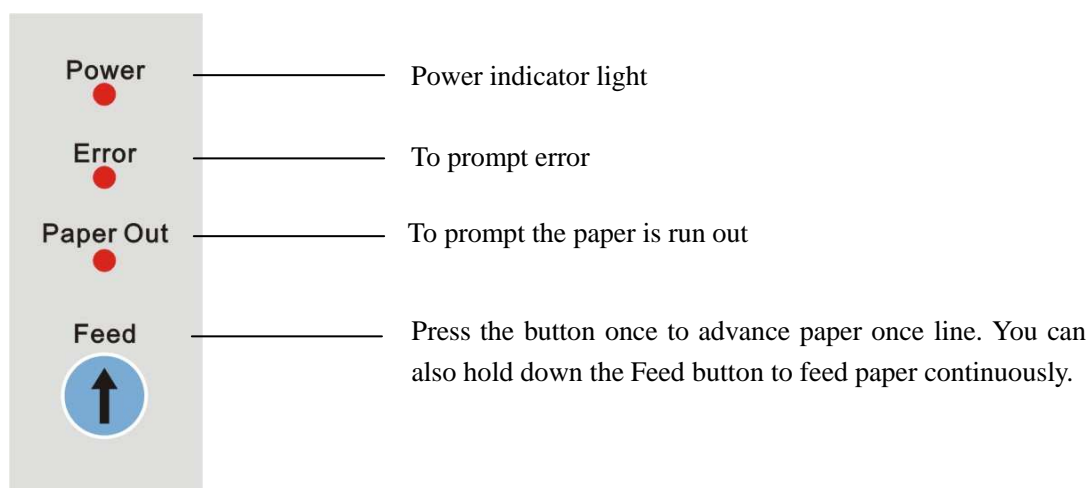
Power
Power indicator light

Error
To prompt error

Paper Out
To prompt the paper is run out

Feed
Press the button once to advance paper once line. You can also hold down the Feed button to feed paper continuously.